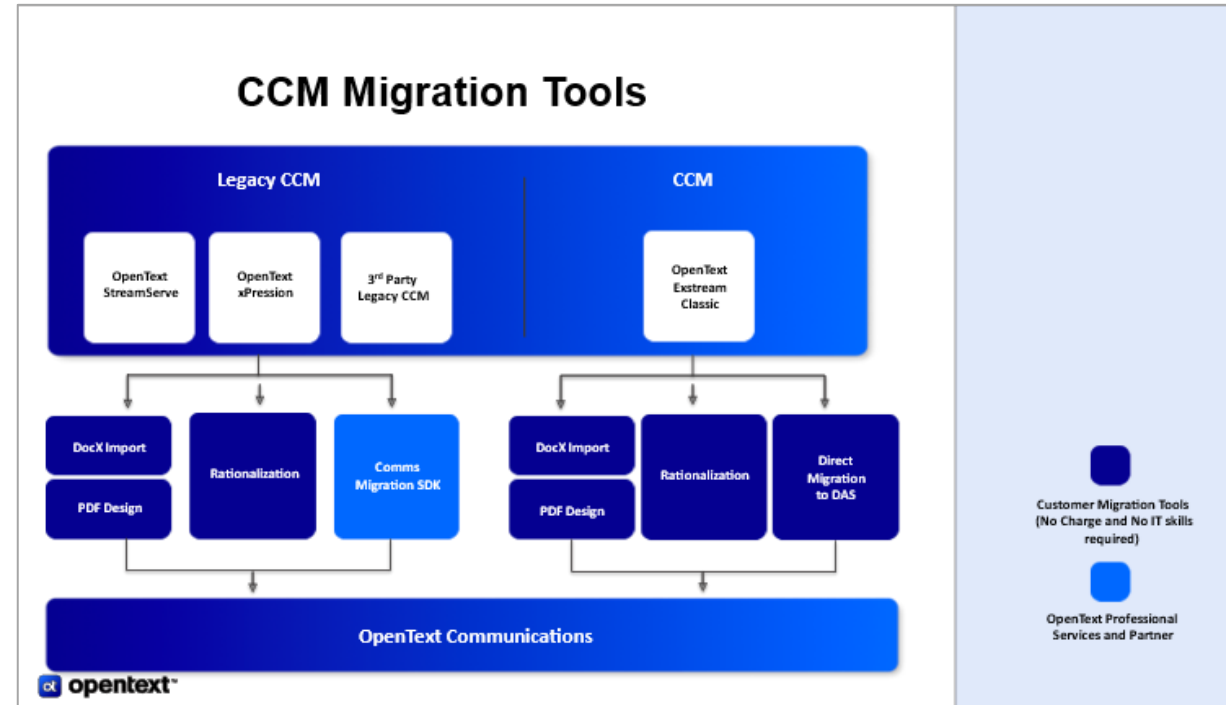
CCM Migration Tools

Legacy CCM

CCM

OpenText StreamServe

OpenText xPression

3$^{rd}$ Party Legacy CCM

OpenText Exstream Classic

DocX Import

PDF Design

Rationalization

Comms Migration SDK

DocX Import

PDF Design

Rationalization

Direct Migration to DAS

OpenText Communications

Customer Migration Tools (No Charge and No IT skills required)

OpenText Professional Services and Partner

opentext™